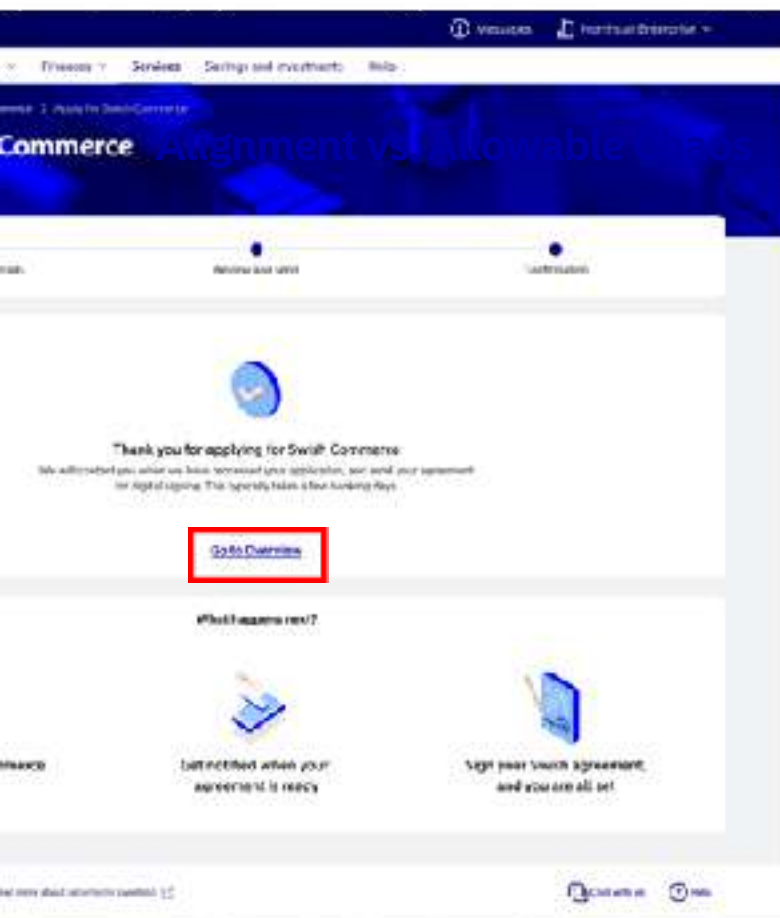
Messages   Northsun Enterprise

Finances   Services   Savings and investments   Help

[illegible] > Apply for Swish Commerce

Commerce   Alignment vs Allowable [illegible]

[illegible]   Review and send   Confirmation

Thank you for applying for Swish Commerce

We will contact you when we have processed your application, and send your agreement for digital signing. This typically takes a few banking days.

Go to Overview

What happens next?

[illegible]   Get notified when your agreement is ready   Sign your Swish agreement and you are all set

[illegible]   Chat with us   Help